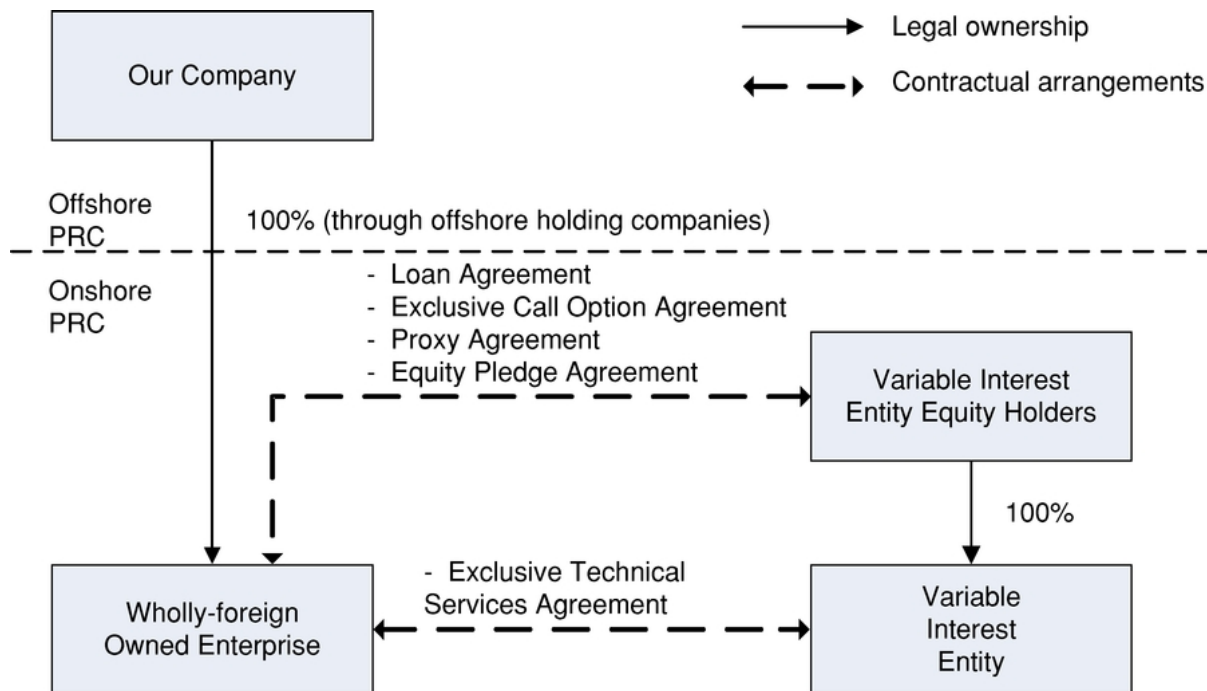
Our Company

Legal ownership

Contractual arrangements

Offshore PRC

100% (through offshore holding companies)

Onshore PRC

- Loan Agreement
- Exclusive Call Option Agreement
- Proxy Agreement
- Equity Pledge Agreement

Variable Interest Entity Equity Holders

100%

- Exclusive Technical Services Agreement

Wholly-foreign Owned Enterprise

Variable Interest Entity